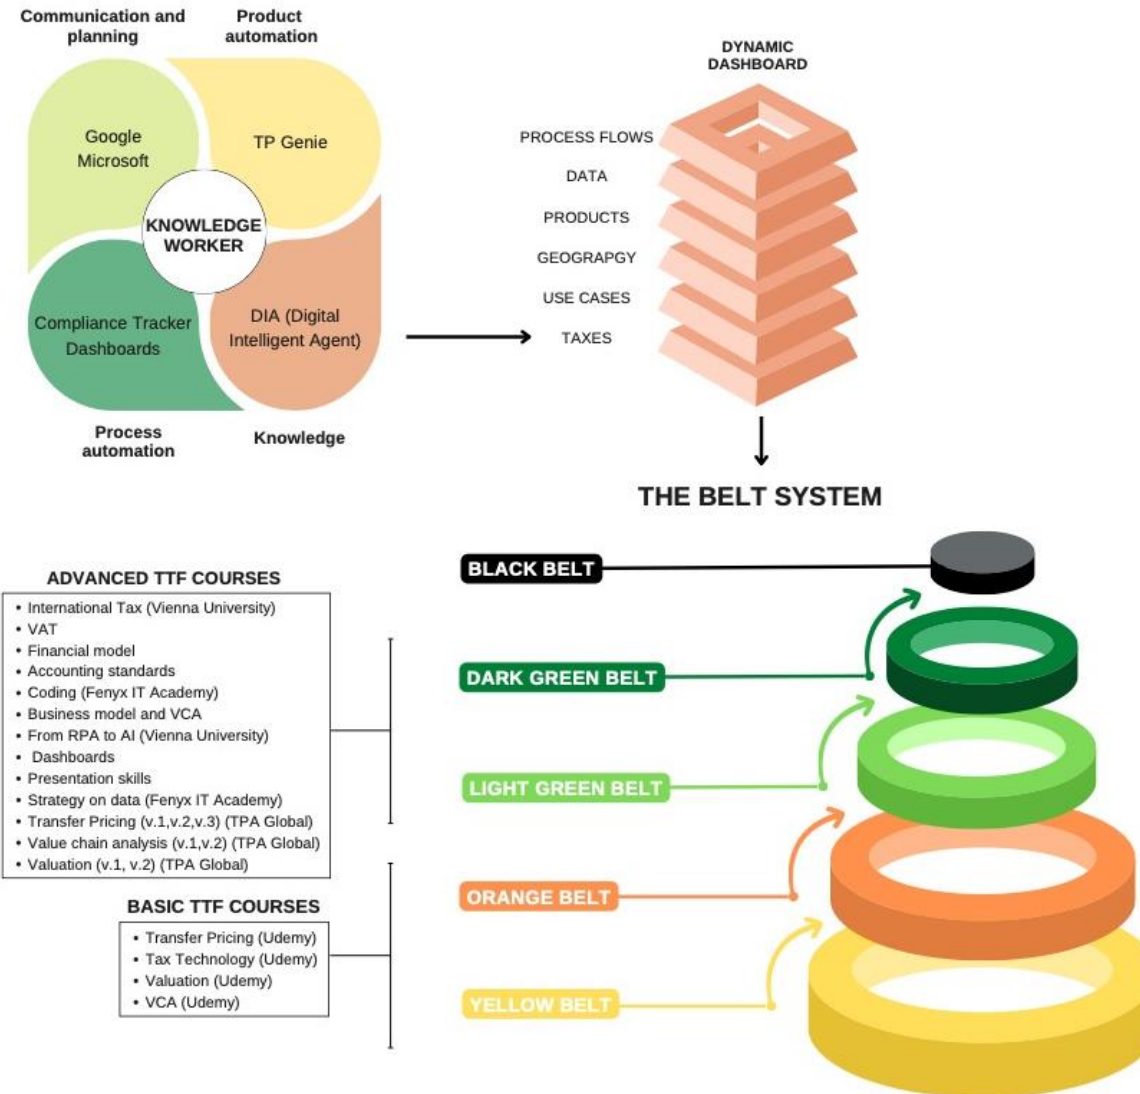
Communication and planning

Product automation

Google
Microsoft

TP Genie

KNOWLEDGE WORKER

Compliance Tracker Dashboards

DIA (Digital Intelligent Agent)

Process automation

Knowledge

DYNAMIC DASHBOARD

PROCESS FLOWS

DATA

PRODUCTS

GEOGRAPGY

USE CASES

TAXES

THE BELT SYSTEM

ADVANCED TTF COURSES

• International Tax (Vienna University)
• VAT
• Financial model
• Accounting standards
• Coding (Fenyx IT Academy)
• Business model and VCA
• From RPA to AI (Vienna University)
• Dashboards
• Presentation skills
• Strategy on data (Fenyx IT Academy)
• Transfer Pricing (v.1,v.2,v.3) (TPA Global)
• Value chain analysis (v.1,v.2) (TPA Global)
• Valuation (v.1, v.2) (TPA Global)

BASIC TTF COURSES

• Transfer Pricing (Udemy)
• Tax Technology (Udemy)
• Valuation (Udemy)
• VCA (Udemy)

BLACK BELT

DARK GREEN BELT

LIGHT GREEN BELT

ORANGE BELT

YELLOW BELT